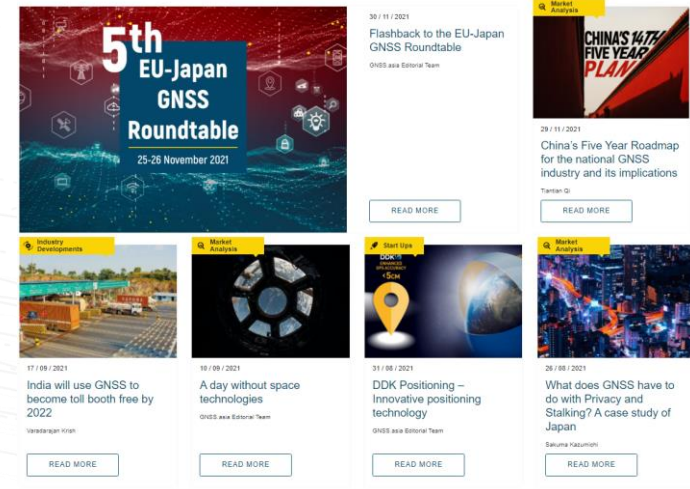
5th
EU-Japan
GNSS
Roundtable
25-26 November 2021

30 / 11 / 2021
Flashback to the EU-Japan GNSS Roundtable
GNSS.asia Editorial Team
READ MORE

Market Analysis
CHINA'S 14TH FIVE YEAR PLAN
29 / 11 / 2021
China's Five Year Roadmap for the national GNSS industry and its implications
Tiantian Qi
READ MORE

Industry Developments
17 / 09 / 2021
India will use GNSS to become toll booth free by 2022
Varadarajan Krish
READ MORE

Market Analysis
10 / 09 / 2021
A day without space technologies
GNSS.asia Editorial Team
READ MORE

Start Ups
DDK
<5CM
31 / 08 / 2021
DDK Positioning – Innovative positioning technology
GNSS.asia Editorial Team
READ MORE

Market Analysis
26 / 08 / 2021
What does GNSS have to do with Privacy and Stalking? A case study of Japan
Sakuma Kazumichi
READ MORE